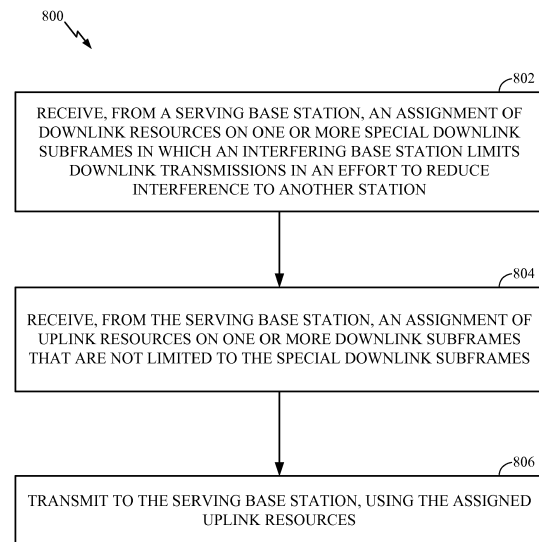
800

802

RECEIVE, FROM A SERVING BASE STATION, AN ASSIGNMENT OF DOWNLINK RESOURCES ON ONE OR MORE SPECIAL DOWNLINK SUBFRAMES IN WHICH AN INTERFERING BASE STATION LIMITS DOWNLINK TRANSMISSIONS IN AN EFFORT TO REDUCE INTERFERENCE TO ANOTHER STATION

804

RECEIVE, FROM THE SERVING BASE STATION, AN ASSIGNMENT OF UPLINK RESOURCES ON ONE OR MORE DOWNLINK SUBFRAMES THAT ARE NOT LIMITED TO THE SPECIAL DOWNLINK SUBFRAMES

806

TRANSMIT TO THE SERVING BASE STATION, USING THE ASSIGNED UPLINK RESOURCES